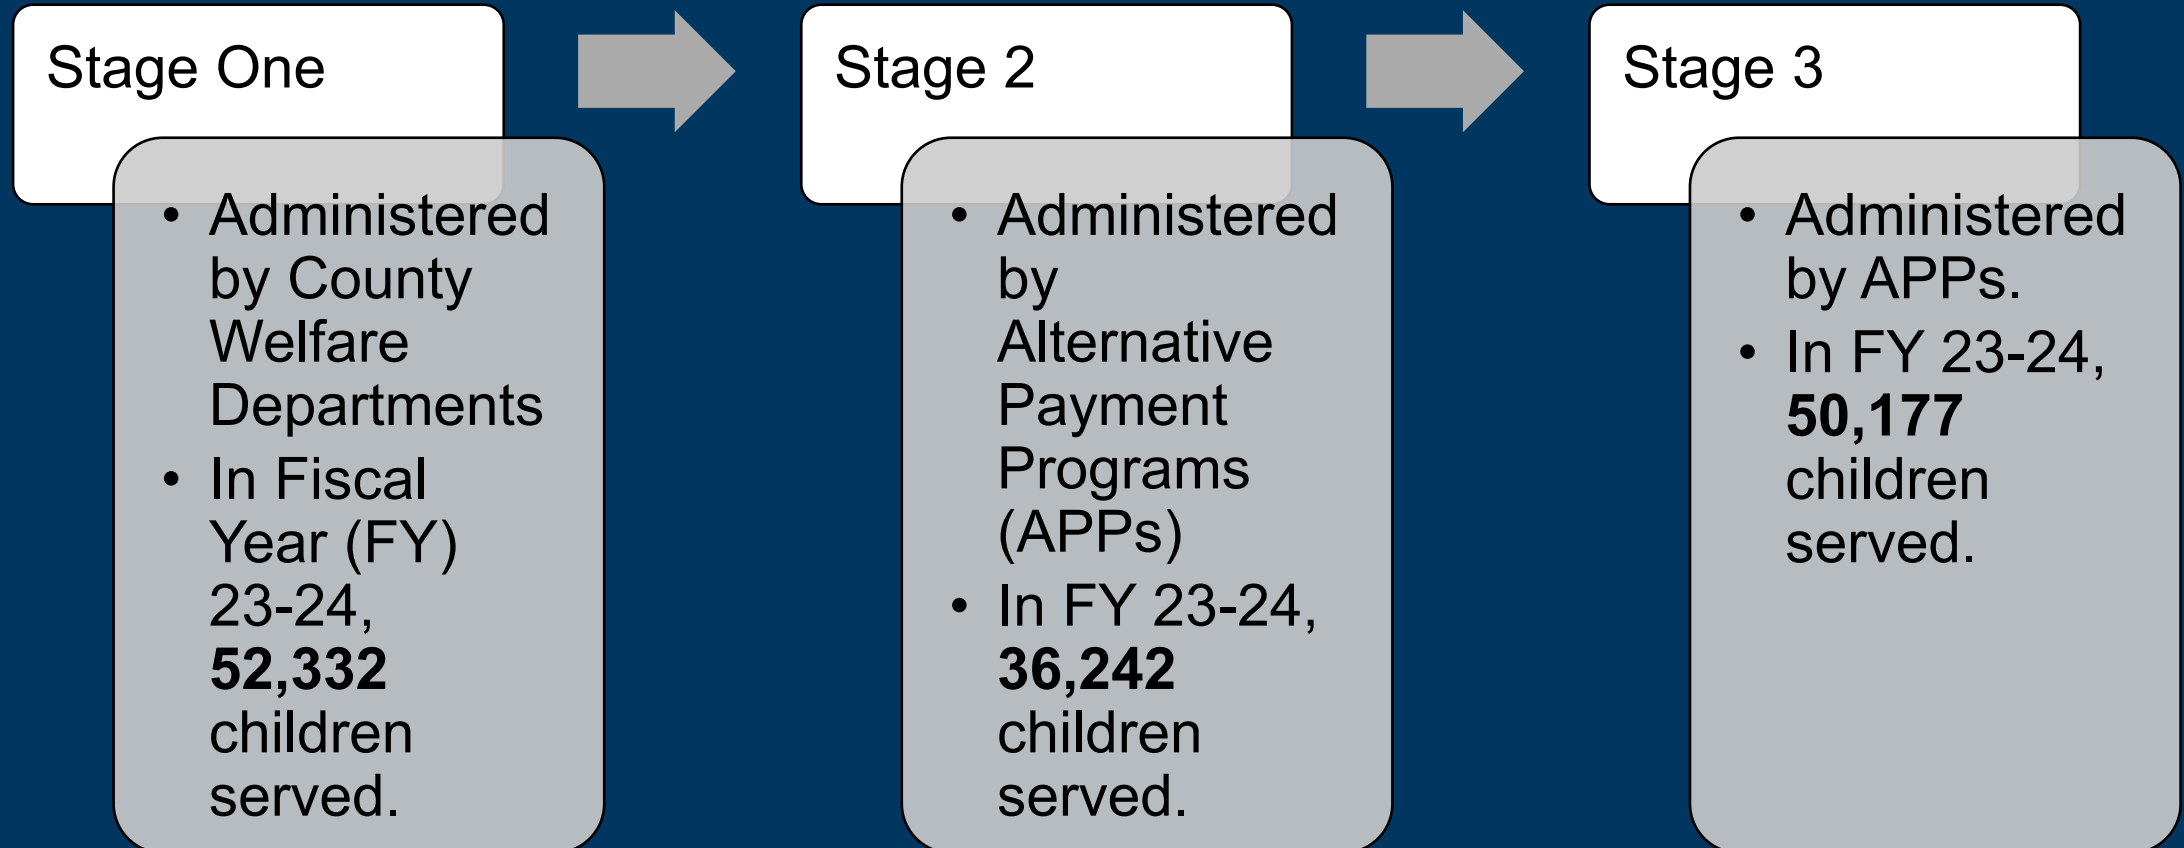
Stage One

- Administered by County Welfare Departments
- In Fiscal Year (FY) 23-24, **52,332** children served.

Stage 2

- Administered by Alternative Payment Programs (APPs)
- In FY 23-24, **36,242** children served.

Stage 3

- Administered by APPs.
- In FY 23-24, **50,177** children served.